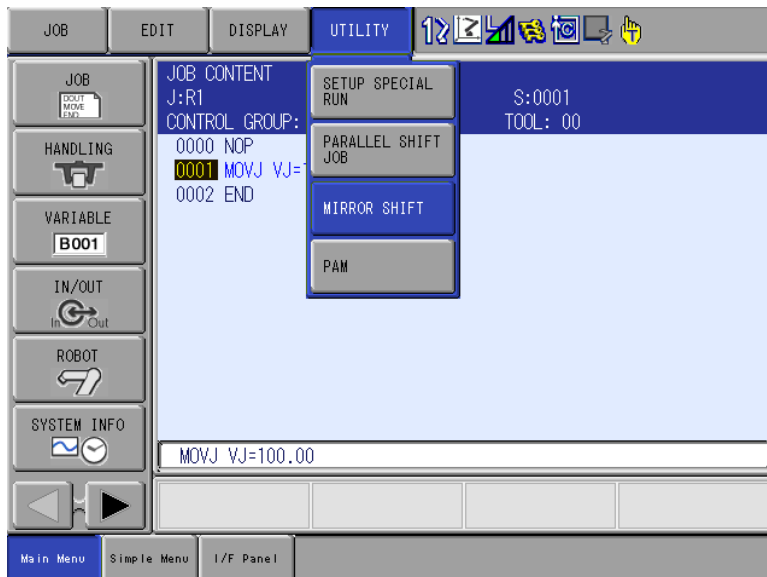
JOB EDIT DISPLAY UTILITY

JOB
DOUT MOVE END

HANDLING

VARIABLE
B001

IN/OUT
In Out

ROBOT

SYSTEM INFO

JOB CONTENT
J:R1
CONTROL GROUP:
S:0001
TOOL: 00

0000 NOP
0001 MOVJ VJ=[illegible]
0002 END

SETUP SPECIAL RUN

PARALLEL SHIFT JOB

MIRROR SHIFT

PAM

MOVJ VJ=100.00

Main Menu Simple Menu I/F Panel